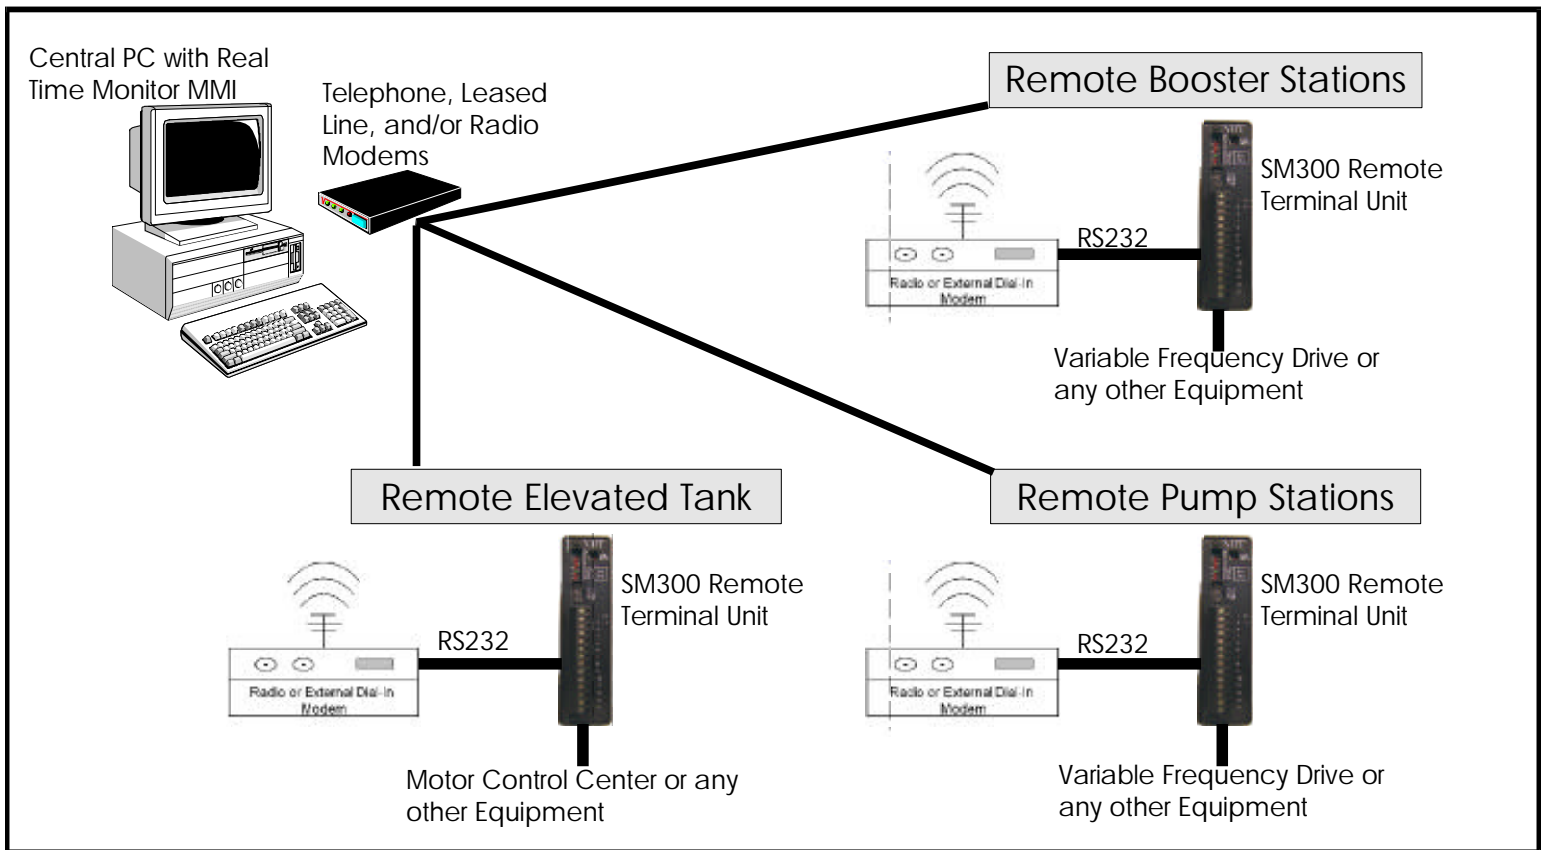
Central PC with Real Time Monitor MMI

Telephone, Leased Line, and/or Radio Modems

Remote Booster Stations

SM300 Remote Terminal Unit

RS232

Radio or External Dial-In Modem

Variable Frequency Drive or any other Equipment

Remote Elevated Tank

SM300 Remote Terminal Unit

RS232

Radio or External Dial-In Modem

Motor Control Center or any other Equipment

Remote Pump Stations

SM300 Remote Terminal Unit

RS232

Radio or External Dial-In Modem

Variable Frequency Drive or any other Equipment